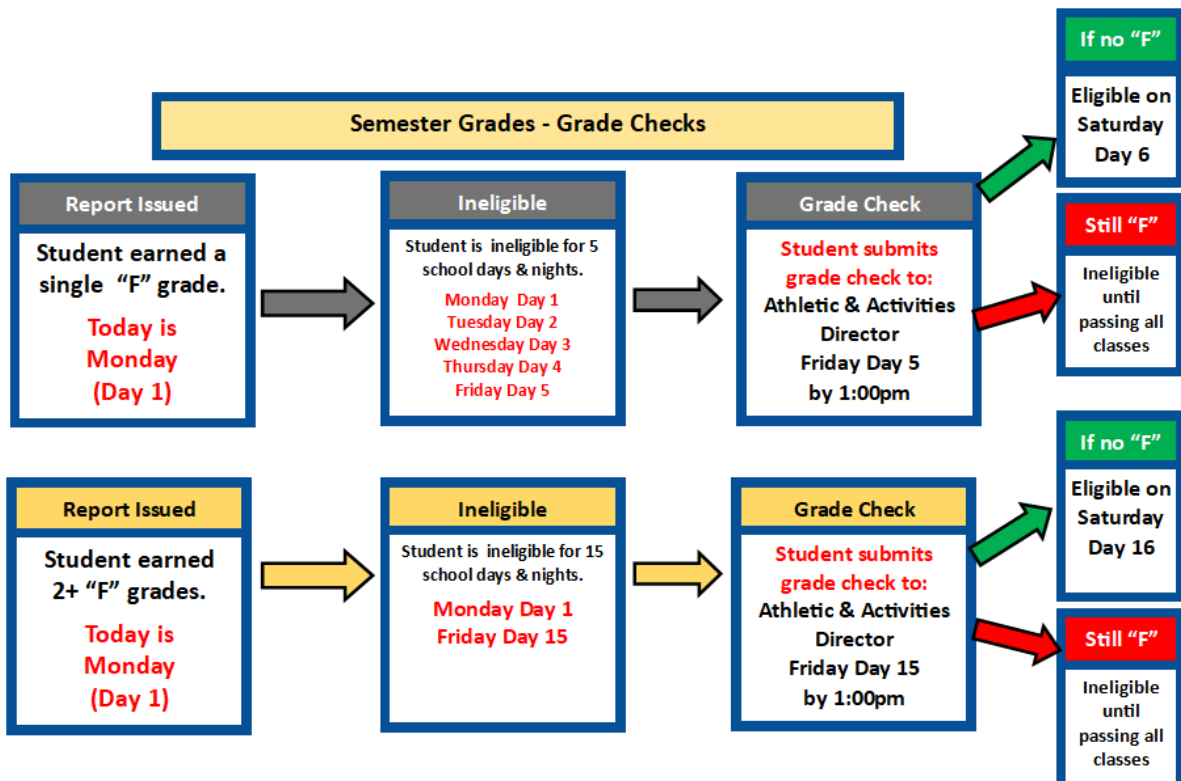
Semester Grades - Grade Checks

Report Issued

Student earned a single "F" grade.

Today is Monday (Day 1)

Ineligible

Student is ineligible for 5 school days & nights.

Monday Day 1
Tuesday Day 2
Wednesday Day 3
Thursday Day 4
Friday Day 5

Grade Check

Student submits grade check to:
Athletic & Activities Director
Friday Day 5
by 1:00pm

If no "F"

Eligible on Saturday Day 6

Still "F"

Ineligible until passing all classes

Report Issued

Student earned 2+ "F" grades.

Today is Monday (Day 1)

Ineligible

Student is ineligible for 15 school days & nights.

Monday Day 1
Friday Day 15

Grade Check

Student submits grade check to:
Athletic & Activities Director
Friday Day 15
by 1:00pm

If no "F"

Eligible on Saturday Day 16

Still "F"

Ineligible until passing all classes